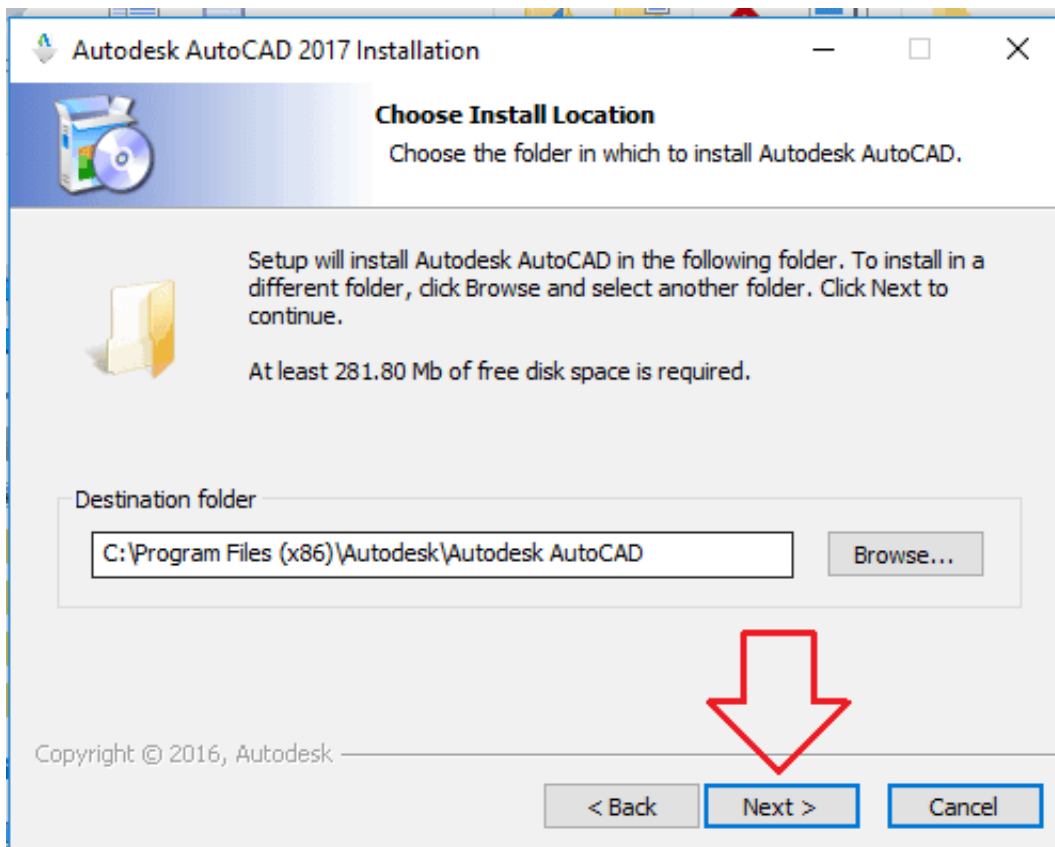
Autodesk AutoCAD 2017 Installation

Choose Install Location
Choose the folder in which to install Autodesk AutoCAD.

Setup will install Autodesk AutoCAD in the following folder. To install in a different folder, click Browse and select another folder. Click Next to continue.

At least 281.80 Mb of free disk space is required.

Destination folder

C:\Program Files (x86)\Autodesk\Autodesk AutoCAD

Browse...

Copyright © 2016, Autodesk

< Back

Next >

Cancel